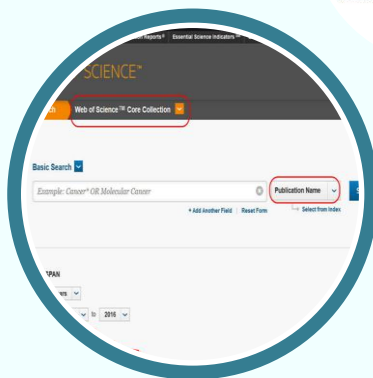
Reports®   Essential Science Indicators

SCIENCE™

Web of Science™ Core Collection

Basic Search

Example: Cancer* OR Molecular Cancer

Publication Name

+ Add Another Field | Reset Form

Select from Index

SPAN

to 2016